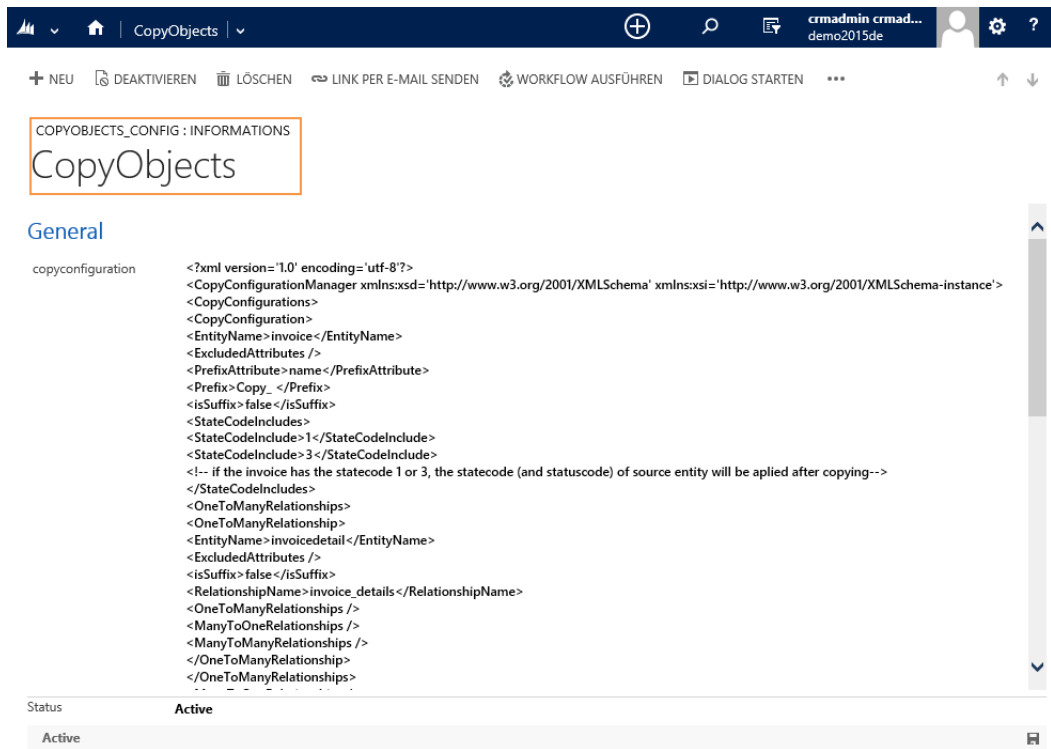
CopyObjects | 

crmadmin crmad...
demo2015de

+ NEU DEAKTIVIEREN LÖSCHEN LINK PER E-MAIL SENDEN WORKFLOW AUSFÜHREN DIALOG STARTEN •••

COPYOBJECTS_CONFIG : INFORMATIONS
CopyObjects

General

copyconfiguration

<?xml version='1.0' encoding='utf-8'?>
<CopyConfigurationManager xmlns:xsd='http://www.w3.org/2001/XMLSchema' xmlns:xsi='http://www.w3.org/2001/XMLSchema-instance'>
<CopyConfigurations>
<CopyConfiguration>
<EntityName>invoice</EntityName>
<ExcludedAttributes />
<PrefixAttribute>name</PrefixAttribute>
<Prefix>Copy_ </Prefix>
<isSuffix>false</isSuffix>
<StateCodeIncludes>
<StateCodeInclude>1</StateCodeInclude>
<StateCodeInclude>3</StateCodeInclude>
<!-- if the invoice has the statecode 1 or 3, the statecode (and statuscode) of source entity will be aplied after copying-->
</StateCodeIncludes>
<OneToManyRelationships>
<OneToManyRelationship>
<EntityName>invoicedetail</EntityName>
<ExcludedAttributes />
<isSuffix>false</isSuffix>
<RelationshipName>invoice_details</RelationshipName>
<OneToManyRelationships />
<ManyToOneRelationships />
<ManyToManyRelationships />
</OneToManyRelationship>
</OneToManyRelationships>
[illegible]

Status Active

Active